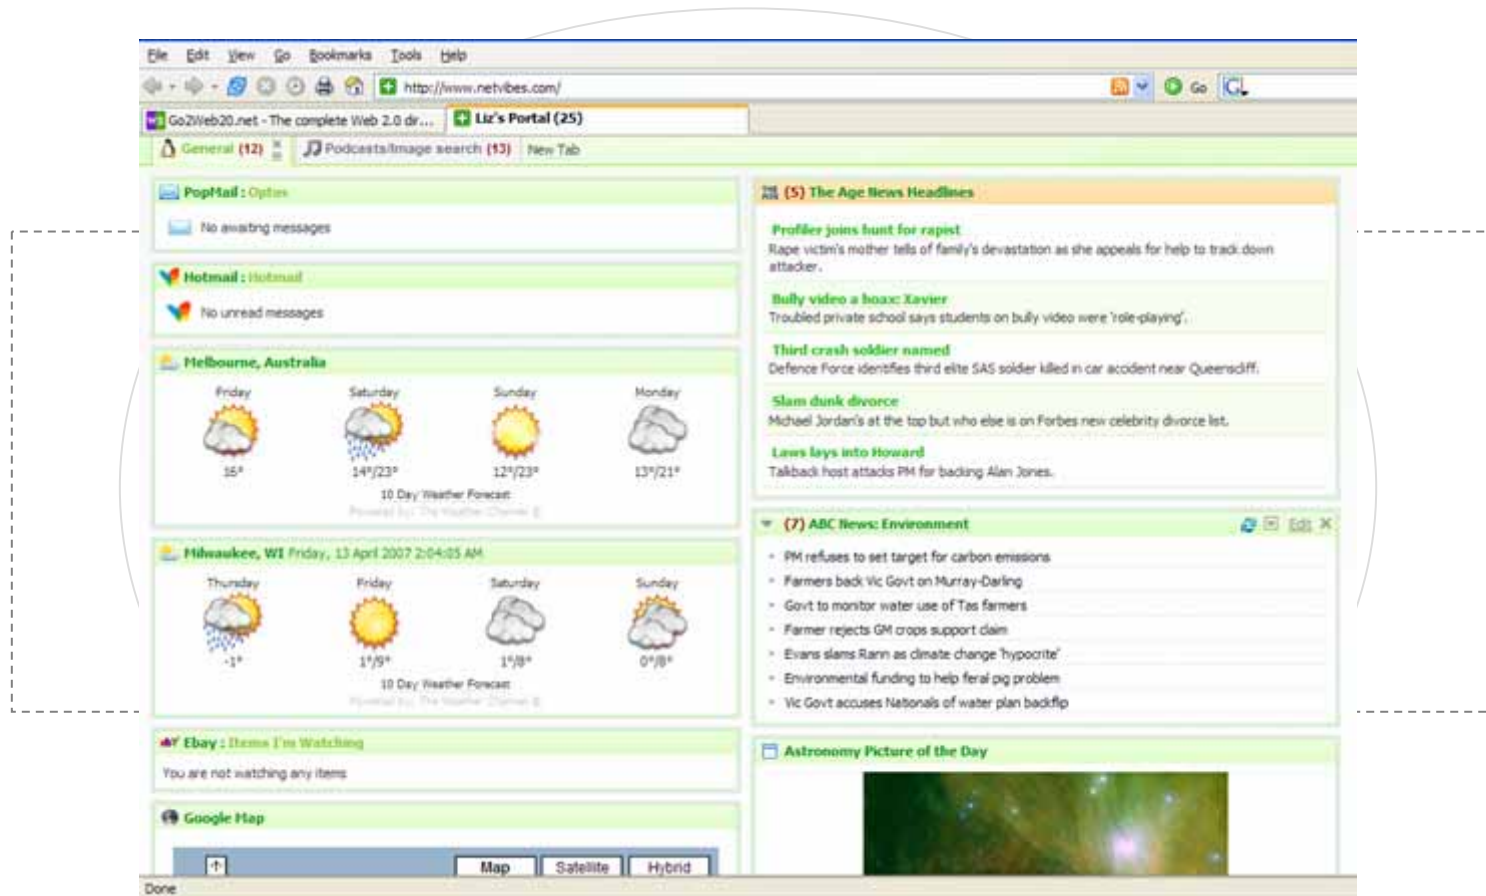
File Edit View Go Bookmarks Tools Help

http://www.netvibes.com/

Go

Go2Web20.net - The complete Web 2.0 dir...

Liz's Portal (25)

General (12)

Podcasts/image search (13)

New Tab

PopMail : Option

No awaiting messages

Hotmail : Hotmail

No unread messages

Melbourne, Australia

Friday 16°

Saturday 14°/23°

Sunday 12°/23°

Monday 13°/21°

10 Day Weather Forecast

Powered by: The Weather Channel ®

Milwaukee, WI Friday, 13 April 2007 2:04:05 AM

Thursday -1°

Friday 1°/9°

Saturday 1°/8°

Sunday 0°/8°

10 Day Weather Forecast

Powered by: The Weather Channel ®

Ebay : Items I'm Watching

You are not watching any items

Google Map

Map Satellite Hybrid

(5) The Age News Headlines

Profiler joins hunt for rapist

Rape victim's mother tells of family's devastation as she appeals for help to track down attacker.

Bully video a hoax: Xavier

Troubled private school says students on bully video were 'role-playing'.

Third crash soldier named

Defence Force identifies third elite SAS soldier killed in car accident near Queenscliff.

Slam dunk divorce

Michael Jordan's at the top but who else is on Forbes new celebrity divorce list.

Laws lays into Howard

Talkback host attacks PM for backing Alan Jones.

(7) ABC News: Environment

Edit

PM refuses to set target for carbon emissions

Farmers back Vic Govt on Murray-Darling

Govt to monitor water use of Tas farmers

Farmer rejects GM crops support claim

Evans slams Rann as climate change 'hypocrite'

Environmental funding to help feral pig problem

Vic Govt accuses Nationals of water plan backflip

Astronomy Picture of the Day

Done